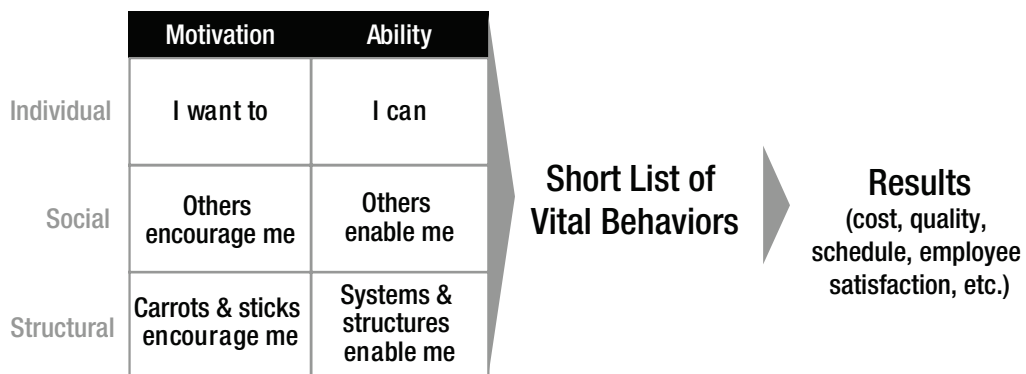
| | Motivation | Ability |
|---|---|---|
| Individual | I want to | I can |
| Social | Others encourage me | Others enable me |
| Structural | Carrots & sticks encourage me | Systems & structures enable me |

Short List of Vital Behaviors

Results
(cost, quality, schedule, employee satisfaction, etc.)